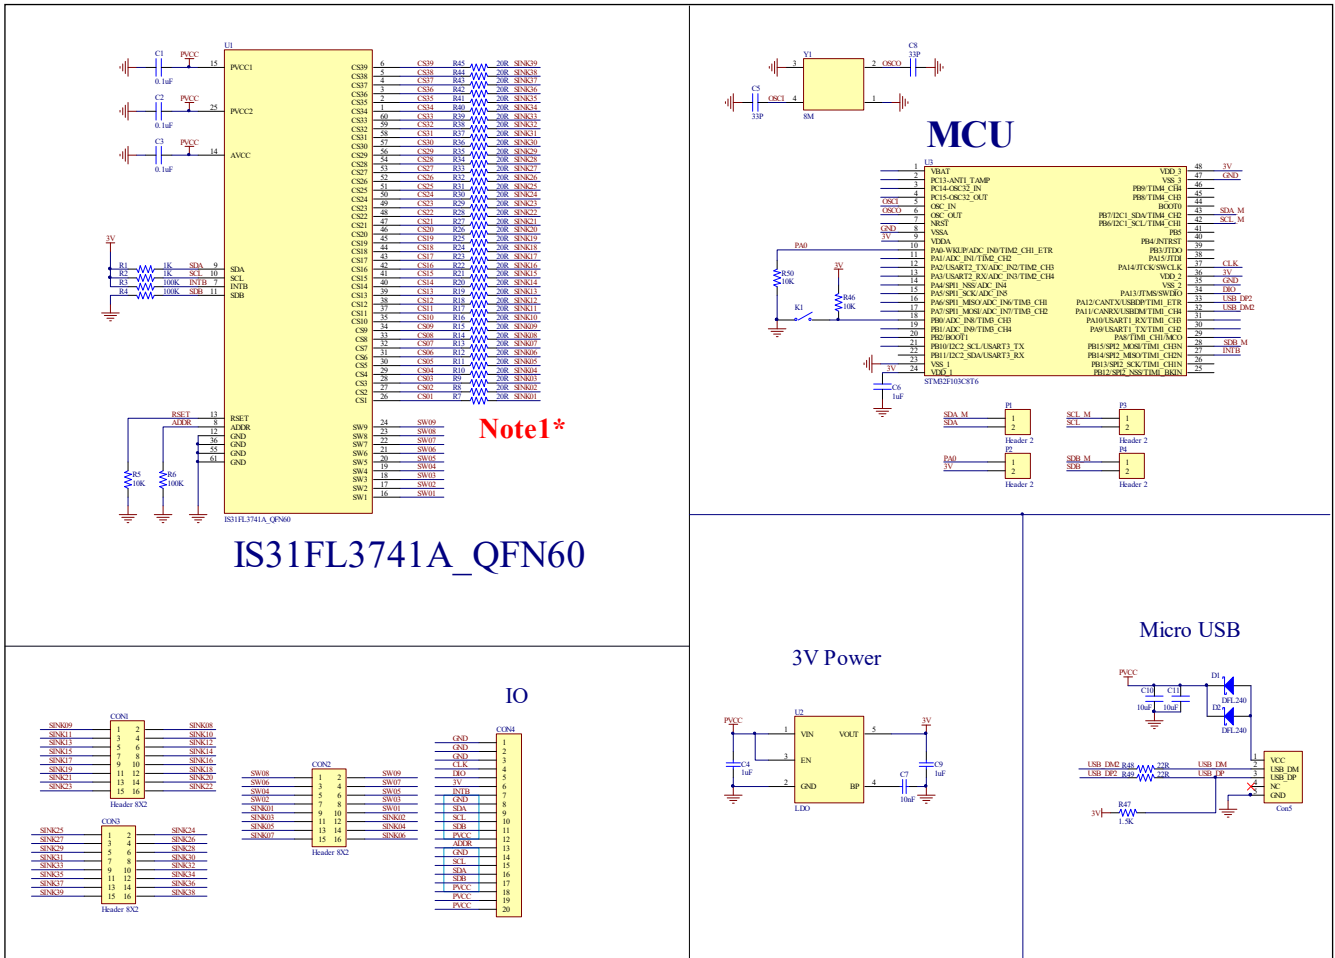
C1 PVCC 0.1uF 15 PVCC1
C2 PVCC 0.1uF 25 PVCC2
C3 PVCC 0.1uF 14 AVCC
U1
CS39 CS38 CS37 CS36 CS35 CS34 CS33 CS32 CS31 CS30 CS29 CS28 CS27 CS26 CS25 CS24 CS23 CS22 CS21 CS20 CS19 CS18 CS17 CS16 CS15 CS14 CS13 CS12 CS11 CS10 CS9 CS8 CS7 CS6 CS5 CS4 CS3 CS2 CS1
R45 R44 R43 R42 R41 R40 R39 R38 R37 R36 R35 R34 R33 R32 R31 R30 R29 R28 R27 R26 R25 R24 R23 R22 R21 R20 R19 R18 R17 R16 R15 R14 R13 R12 R11 R10 R9 R8 R7
20R SINK39 SINK38 SINK37 SINK36 SINK35 SINK34 SINK33 SINK32 SINK31 SINK30 SINK29 SINK28 SINK27 SINK26 SINK25 SINK24 SINK23 SINK22 SINK21 SINK20 SINK19 SINK18 SINK17 SINK16 SINK15 SINK14 SINK13 SINK12 SINK11 SINK10 SINK09 SINK08 SINK07 SINK06 SINK05 SINK04 SINK03 SINK02 SINK01
3V R1 1K SDA 9 SDA
R2 1K SCL 10 SCL
R3 100K INTB 7 INTB
R4 100K SDB 11 SDB
RSET 13 RSET
ADDR 8 ADDR
12 GND 36 GND 55 GND 61 GND
R5 10K R6 100K
SW9 24 SW09 SW8 23 SW08 SW7 22 SW07 SW6 21 SW06 SW5 20 SW05 SW4 19 SW04 SW3 18 SW03 SW2 17 SW02 SW1 16 SW01
Note1*
IS31FL3741A_QFN60
IS31FL3741A_QFN60

Y1 3 2 OSCO C8 33P
C5 OSCI 4 1 33P 8M
MCU
U3
1 VBAT 2 PC13-ANTI_TAMP 3 PC14-OSC32_IN 4 PC15-OSC32_OUT 5 OSCI OSC_IN 6 OSCO OSC_OUT 7 NRST 8 GND VSSA 9 3V VDDA 10 PA0 PA0-WKUP/ADC_IN0/TIM2_CH1_ETR 11 PA1/ADC_IN1/TIM2_CH2 12 PA2/USART2_TX/ADC_IN2/TIM2_CH3 13 PA3/USART2_RX/ADC_IN3/TIM2_CH4 14 PA4/SPI1_NSS/ADC_IN4 15 PA5/SPI1_SCK/ADC_IN5 16 PA6/SPI1_MISO/ADC_IN6/TIM3_CH1 17 PA7/SPI1_MOSI/ADC_IN7/TIM3_CH2 18 PB0/ADC_IN8/TIM3_CH3 19 PB1/ADC_IN9/TIM3_CH4 20 PB2/BOOT1 21 PB10/I2C2_SCL/USART3_TX 22 PB11/I2C2_SDA/USART3_RX 23 VSS_1 24 VDD_1
VDD_3 48 3V VSS_3 47 GND PB9/TIM4_CH4 46 PB8/TIM4_CH3 45 BOOT0 44 PB7/I2C1_SDA/TIM4_CH2 43 SDA_M PB6/I2C1_SCL/TIM4_CH1 42 SCL_M PB5 41 PB4/JNTRST 40 PB3/JTDO 39 PA15/JTDI 38 PA14/JTCK/SWCLK 37 CLK VDD_2 36 3V VSS_2 35 GND PA13/JTMS/SWDIO 34 DIO PA12/CANTX/USBDP/TIM1_ETR 33 USB_DP2 PA11/CANRX/USBDM/TIM1_CH4 32 USB_DM2 PA10/USART1_RX/TIM1_CH3 31 PA9/USART1_TX/TIM1_CH2 30 PA8/TIM1_CH1/MCO 29 PB15/SPI2_MOSI/TIM1_CH3N 28 SDB_M PB14/SPI2_MISO/TIM1_CH2N 27 INTB PB13/SPI2_SCK/TIM1_CH1N 26 PB12/SPI2_NSS/TIM1_BKIN 25
STM32F103C8T6
R50 10K 3V R46 10K K1
3V C6 1uF
SDA_M SDA P1 1 2 Header 2
SCL_M SCL P3 1 2 Header 2
PA0 3V P2 1 2 Header 2
SDB_M SDB P4 1 2 Header 2

IO
CON1 SINK09 1 2 SINK08 SINK11 3 4 SINK10 SINK13 5 6 SINK12 SINK15 7 8 SINK14 SINK17 9 10 SINK16 SINK19 11 12 SINK18 SINK21 13 14 SINK20 SINK23 15 16 SINK22 Header 8X2
CON3 SINK25 1 2 SINK24 SINK27 3 4 SINK26 SINK29 5 6 SINK28 SINK31 7 8 SINK30 SINK33 9 10 SINK32 SINK35 11 12 SINK34 SINK37 13 14 SINK36 SINK39 15 16 SINK38 Header 8X2
CON2 SW08 1 2 SW09 SW06 3 4 SW07 SW04 5 6 SW05 SW02 7 8 SW03 SINK01 9 10 SW01 SINK03 11 12 SINK02 SINK05 13 14 SINK04 SINK07 15 16 SINK06 Header 8X2
CON4 GND 1 GND 2 GND 3 GND 4 CLK 5 DIO 6 3V 7 INTB 8 GND 9 SDA 10 SCL 11 SDB 12 PVCC 13 ADDR 14 GND 15 SCL 16 SDA 17 SDB 18 PVCC 19 PVCC 20

3V Power
U2 PVCC 1 VIN VOUT 5 3V 3 EN C4 1uF 2 GND BP 4 C9 1uF C7 10nF LDO

Micro USB
PVCC C10 C11 10uF 10uF D1 DFL240 D2 DFL240
USB_DM2 R48 22R USB_DM 2
USB_DP2 R49 22R USB_DP 3
3V R47 1.5K
1 VCC USB_DM USB_DP 4 NC 5 GND Con5